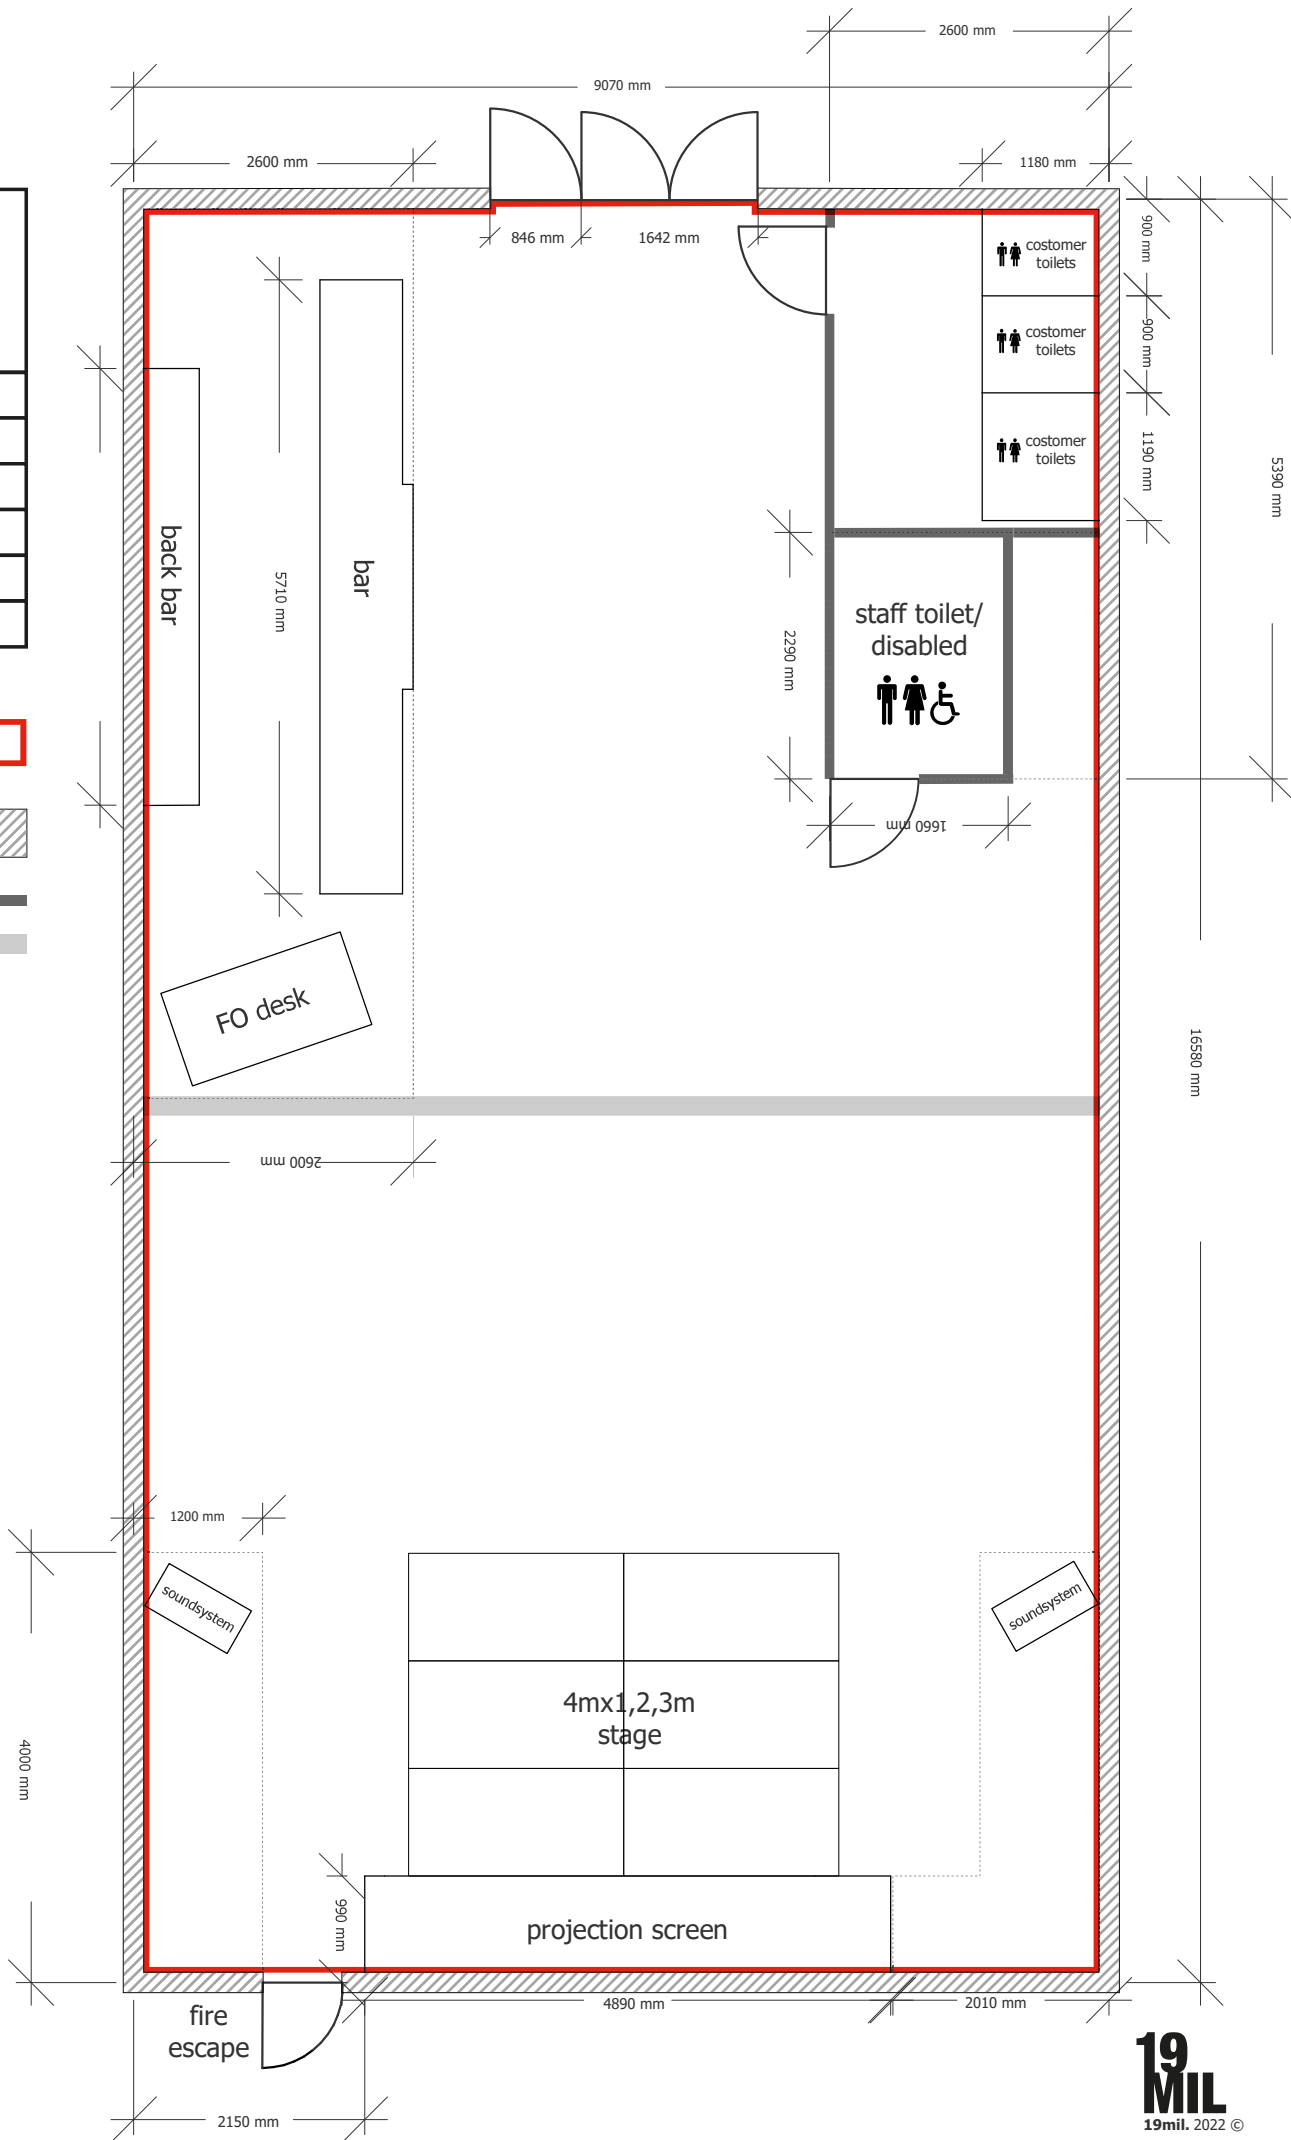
2600 mm
9070 mm
2600 mm
1180 mm
846 mm
1642 mm
900 mm
900 mm
1190 mm
5390 mm
costomer toilets
costomer toilets
costomer toilets
back bar
5710 mm
bar
2290 mm
staff toilet/ disabled
1660 mm
FO desk
16580 mm
2600 mm
1200 mm
soundsystem
soundsystem
4mx1,2,3m stage
4000 mm
990 mm
projection screen
fire escape
4890 mm
2010 mm
2150 mm
19 MIL
19mil. 2022 ©